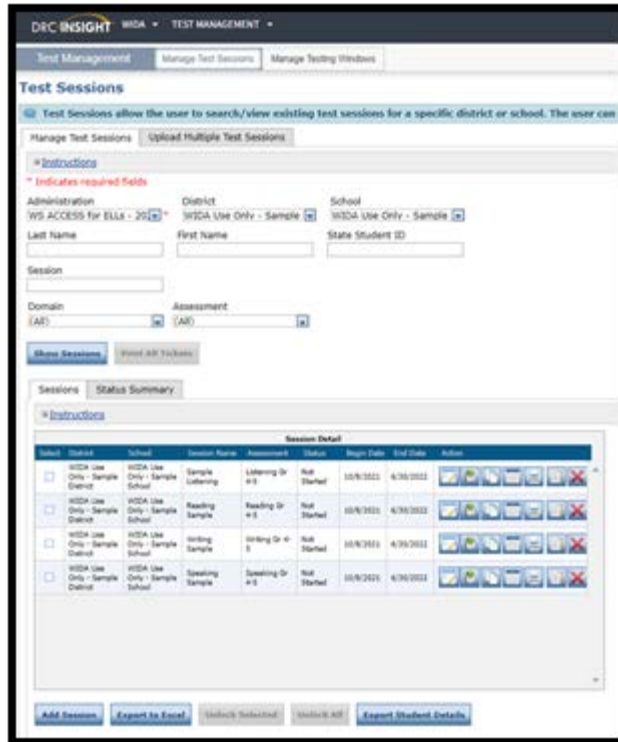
DRC INSIGHT WIDA ▾ TEST MANAGEMENT ▾

Test Management | Manage Test Sessions | Manage Testing Windows

Test Sessions

Test Sessions allow the user to search/view existing test sessions for a specific district or school. The user can

Manage Test Sessions | Upload Multiple Test Sessions

Instructions

* Indicates required fields

Administration
WS ACCESS for ELLs - 20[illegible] *

District
WIDA Use Only - Sample

School
WIDA Use Only - Sample

Last Name

First Name

State Student ID

Session

Domain
(All)

Assessment
(All)

Show Sessions | Print All Tickets

Sessions | Status Summary

Instructions

Session Detail

| Select | District | School | Session Name | Assessment | Status | Begin Date | End Date | Action |
|---|---|---|---|---|---|---|---|---|
| | WIDA Use Only - Sample District | WIDA Use Only - Sample School | Sample Listening | Listening Gr 4-5 | Not Started | 10/8/2021 | 6/30/2022 | |
| | WIDA Use Only - Sample District | WIDA Use Only - Sample School | Reading Sample | Reading Gr 4-5 | Not Started | 10/8/2021 | 6/30/2022 | |
| | WIDA Use Only - Sample District | WIDA Use Only - Sample School | Writing Sample | Writing Gr 4-5 | Not Started | 10/8/2021 | 6/30/2022 | |
| | WIDA Use Only - Sample District | WIDA Use Only - Sample School | Speaking Sample | Speaking Gr 4-5 | Not Started | 10/8/2021 | 6/30/2022 | |

Add Session | Export to Excel | Unlock Selected | Unlock All | Export Student Details